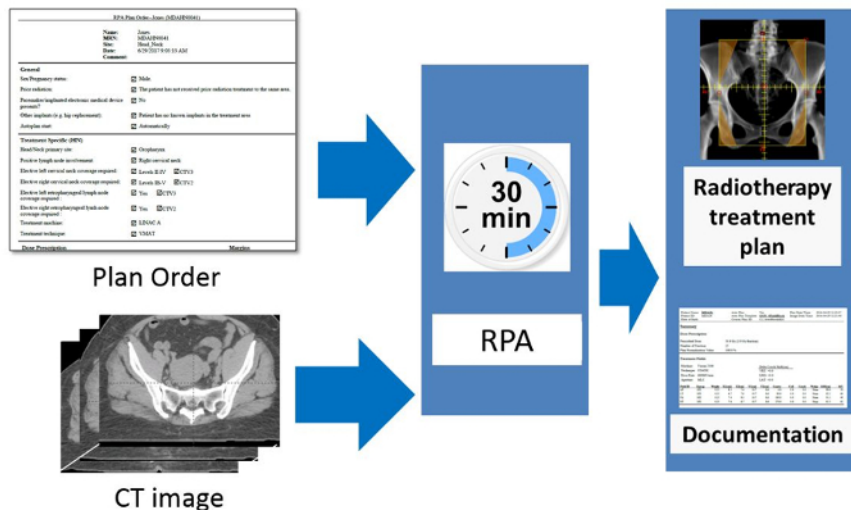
RPA Plan Order - Jones (MDAHN0041)

Name: Jones
MRN: MDAHN0041
Site: Head_Neck
Date: 6/29/2017 9:00:10 AM
Comment:

General

Sex/Pregnancy status: Male

Prior radiation: The patient has not received prior radiation treatment to the same area.

Pacemaker/implanted electronic medical device present? No

Other implants (e.g. hip replacement): Patient has no known implants in the treatment area

Autoplan start: Automatically

Treatment Specific (HN)

Head/Neck primary site: Oropharynx

Positive lymph node involvement: Right cervical neck

Elective left cervical neck coverage required: Levels II-IV CTV3

Elective right cervical neck coverage required: Levels IB-V CTV2

Elective left retropharyngeal lymph node coverage required: Yes CTV3

Elective right retropharyngeal lymph node coverage required: Yes CTV2

Treatment machine: LINAC A

Treatment technique: VMAT

Dose Prescription Margins

Plan Order

CT image

30 min

RPA

Radiotherapy treatment plan

Documentation